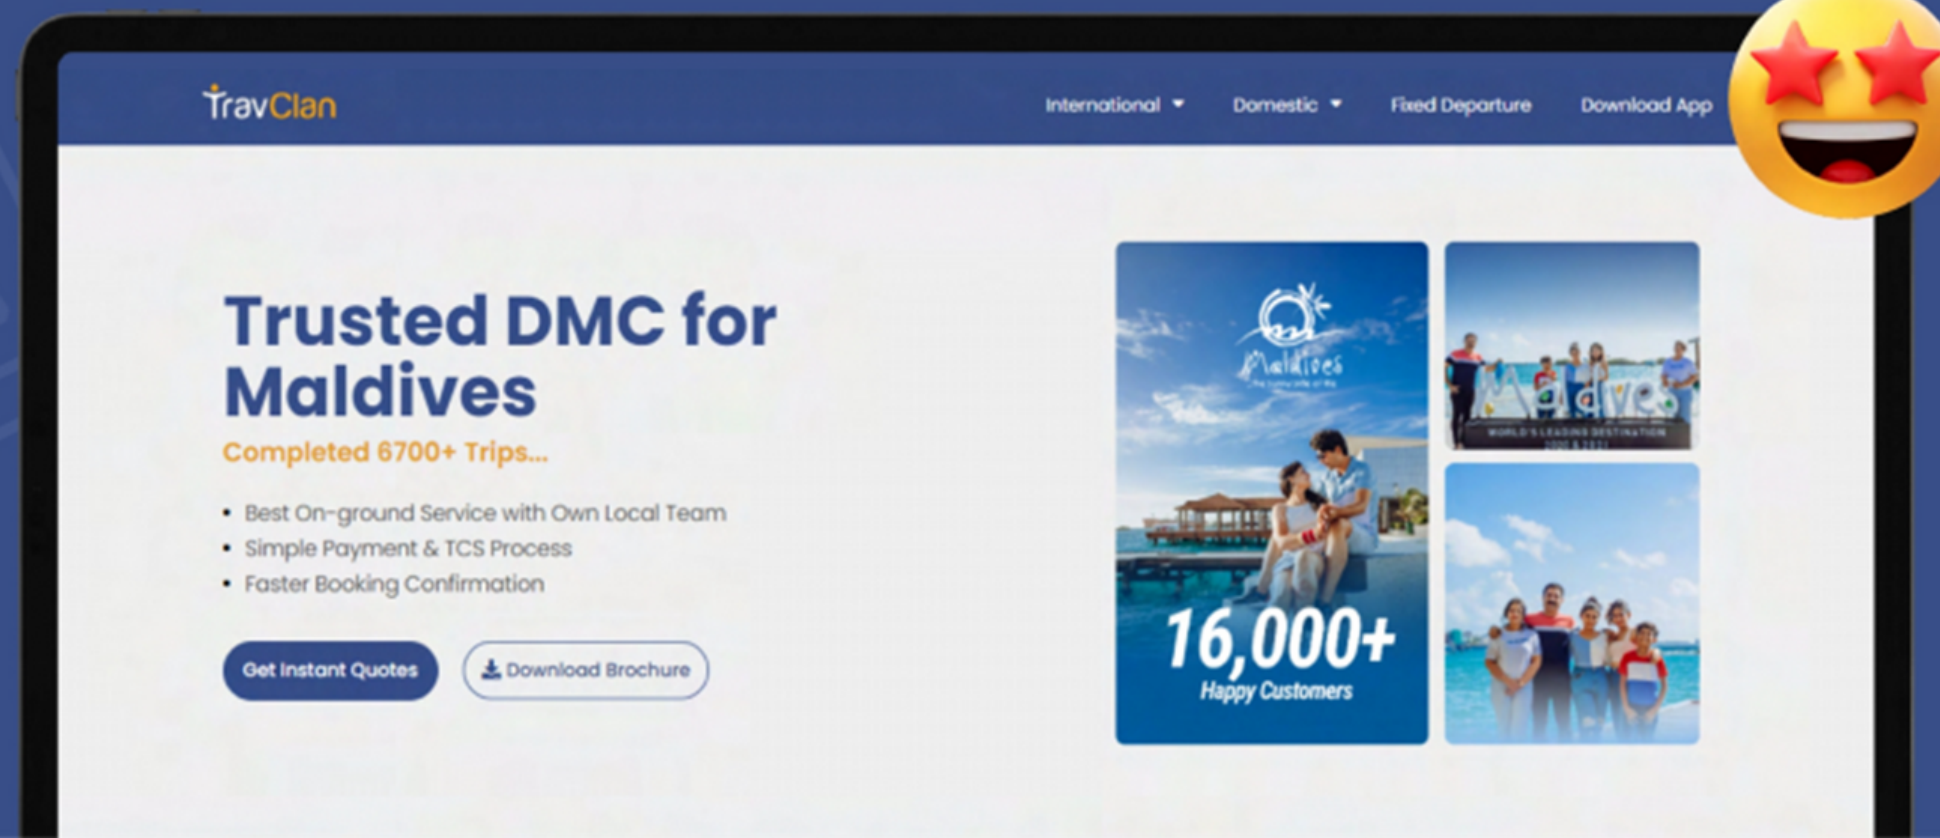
TravClan

International ▾ Domestic ▾ Fixed Departure Download App

Trusted DMC for Maldives

Completed 6700+ Trips...

- Best On-ground Service with Own Local Team
- Simple Payment & TCS Process
- Faster Booking Confirmation

Get Instant Quotes

Download Brochure

Maldives

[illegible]

16,000+

Happy Customers

Maldives

WORLD'S LEADING DESTINATION

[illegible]